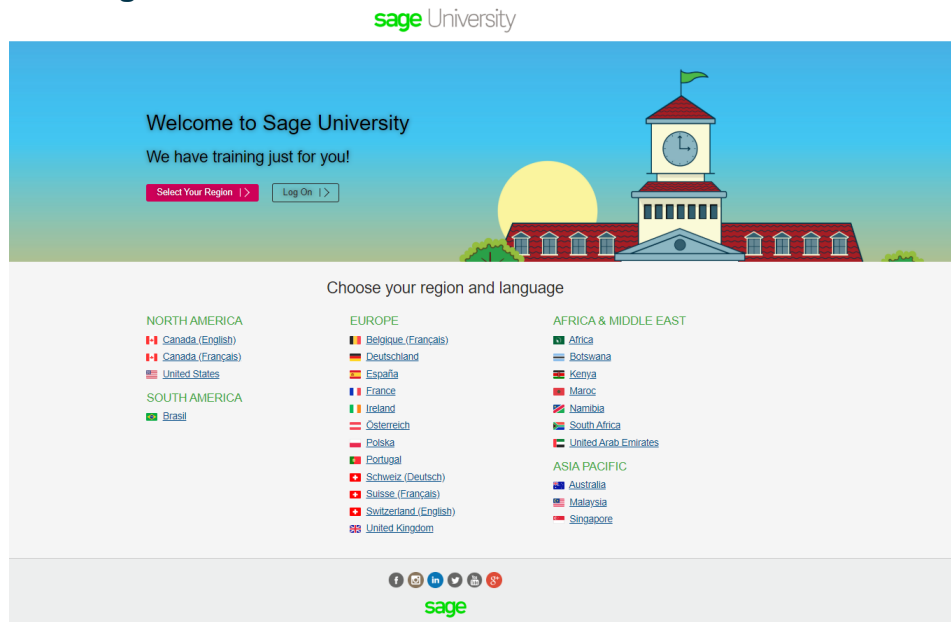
sage University

Welcome to Sage University

We have training just for you!

Select Your Region |>

Log On |>

Choose your region and language

NORTH AMERICA

Canada (English)
Canada (Français)
United States

SOUTH AMERICA

Brasil

EUROPE

Belgique (Français)
Deutschland
España
France
Ireland
Österreich
Polska
Portugal
Schweiz (Deutsch)
Suisse (Français)
Switzerland (English)
United Kingdom

AFRICA & MIDDLE EAST

Africa
Botswana
Kenya
Maroc
Namibia
South Africa
United Arab Emirates

ASIA PACIFIC

Australia
Malaysia
Singapore

sage